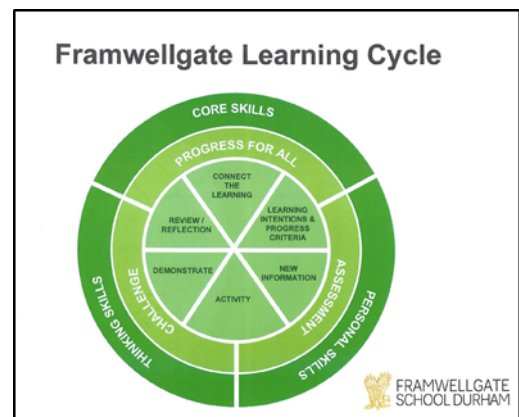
Framwellgate Learning Cycle

CORE SKILLS

PROGRESS FOR ALL

CONNECT THE LEARNING

LEARNING INTENTIONS & PROGRESS CRITERIA

NEW INFORMATION

ACTIVITY

DEMONSTRATE

REVIEW / REFLECTION

ASSESSMENT

CHALLENGE

PERSONAL SKILLS

THINKING SKILLS

FRAMWELLGATE SCHOOL DURHAM